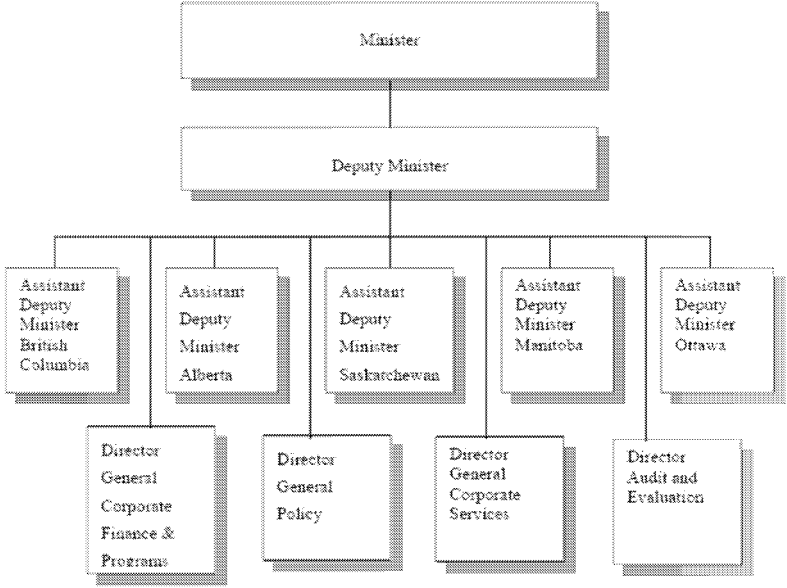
Minister

Deputy Minister

Assistant Deputy Minister British Columbia

Assistant Deputy Minister Alberta

Assistant Deputy Minister Saskatchewan

Assistant Deputy Minister Manitoba

Assistant Deputy Minister Ottawa

Director General Corporate Finance & Programs

Director General Policy

Director General Corporate Services

Director Audit and Evaluation